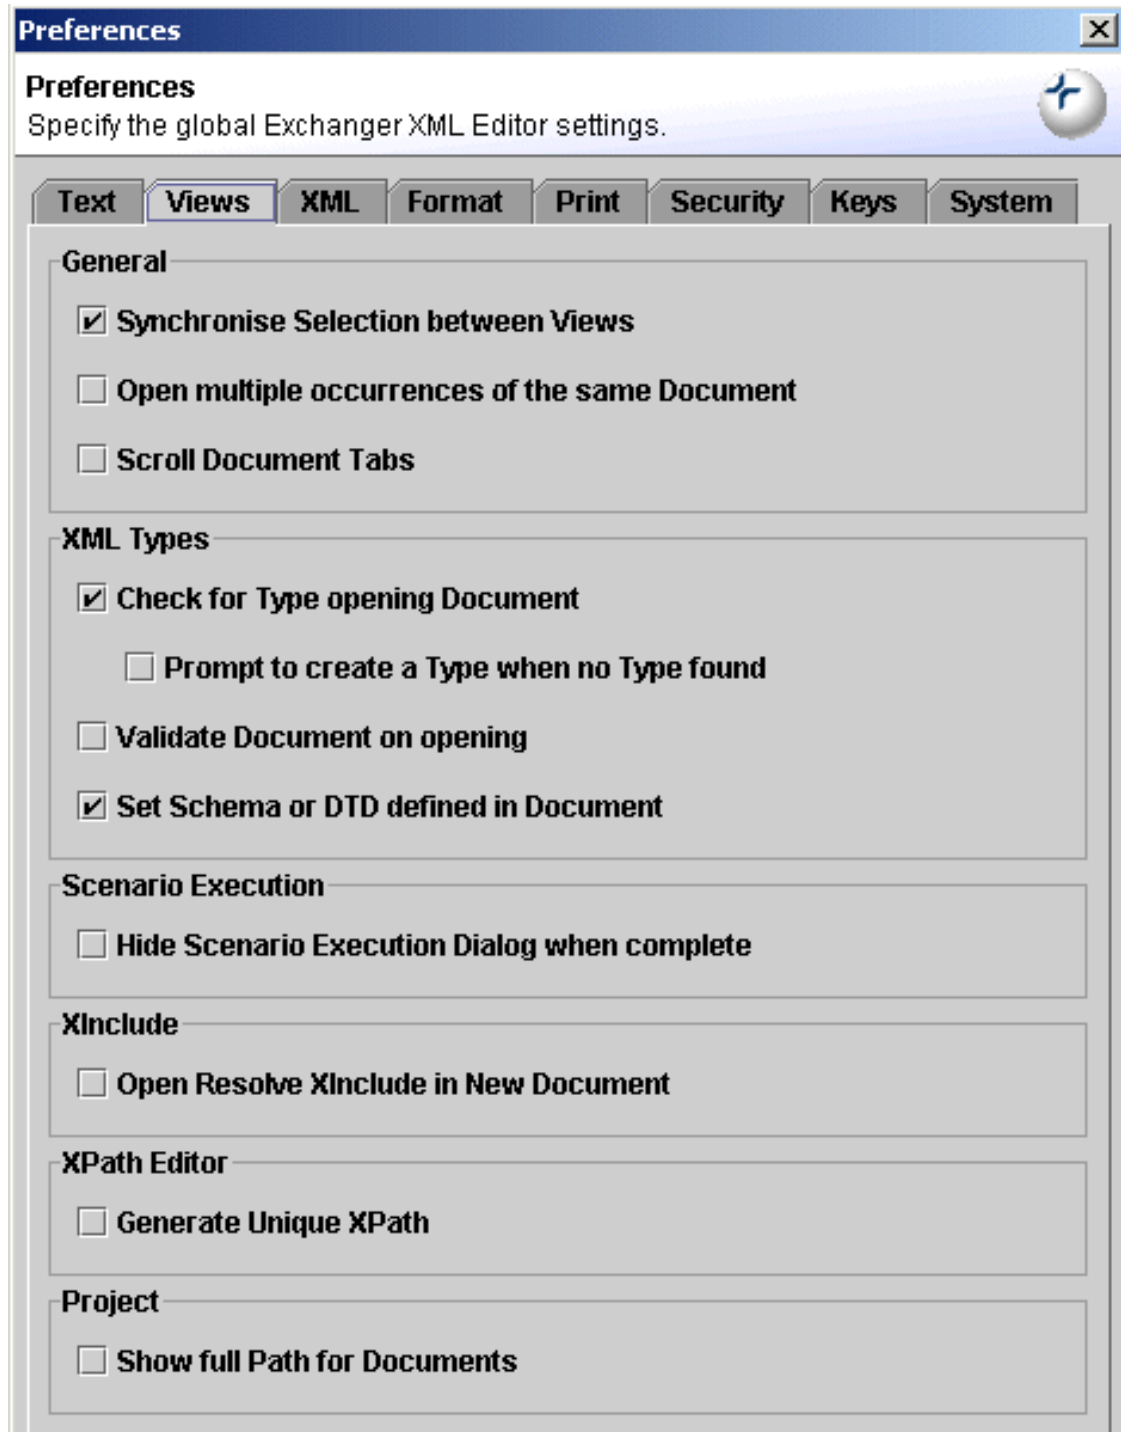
Preferences

Preferences
Specify the global Exchanger XML Editor settings.

Text Views XML Format Print Security Keys System

General

Synchronise Selection between Views

Open multiple occurrences of the same Document

Scroll Document Tabs

XML Types

Check for Type opening Document

Prompt to create a Type when no Type found

Validate Document on opening

Set Schema or DTD defined in Document

Scenario Execution

Hide Scenario Execution Dialog when complete

XInclude

Open Resolve XInclude in New Document

XPath Editor

Generate Unique XPath

Project

Show full Path for Documents